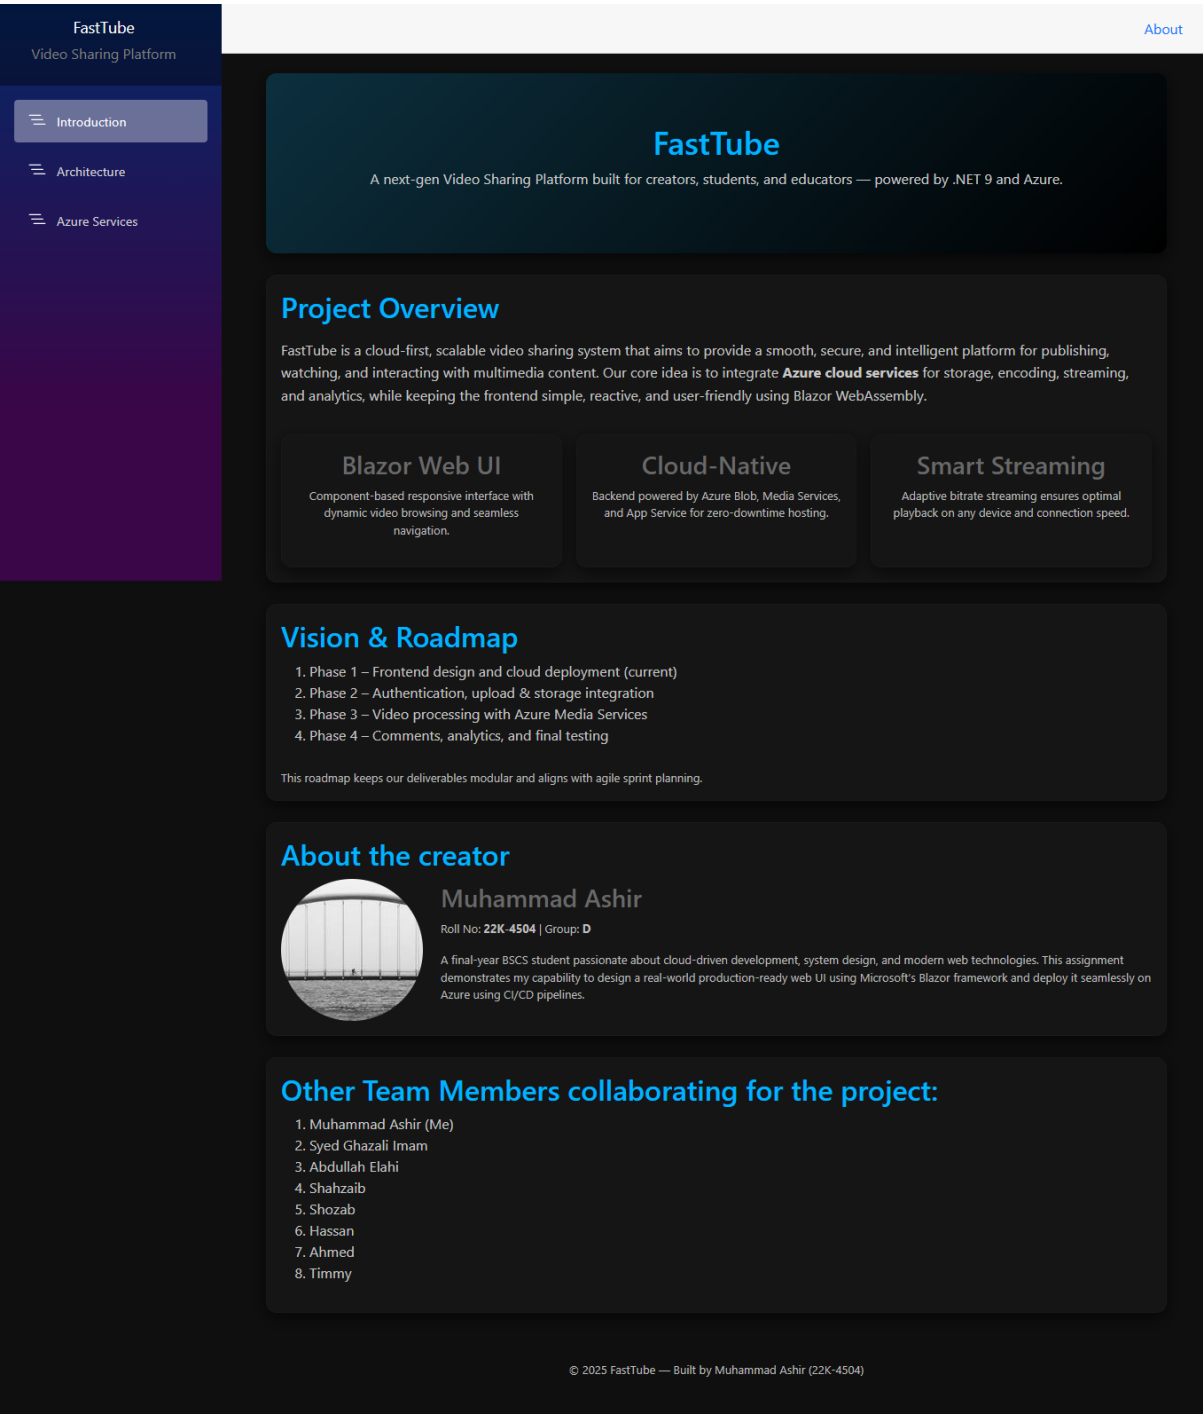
FastTube
Video Sharing Platform

Introduction
Architecture
Azure Services

About

FastTube
A next-gen Video Sharing Platform built for creators, students, and educators — powered by .NET 9 and Azure.

Project Overview
FastTube is a cloud-first, scalable video sharing system that aims to provide a smooth, secure, and intelligent platform for publishing, watching, and interacting with multimedia content. Our core idea is to integrate **Azure cloud services** for storage, encoding, streaming, and analytics, while keeping the frontend simple, reactive, and user-friendly using Blazor WebAssembly.

Blazor Web UI
Component-based responsive interface with dynamic video browsing and seamless navigation.

Cloud-Native
Backend powered by Azure Blob, Media Services, and App Service for zero-downtime hosting.

Smart Streaming
Adaptive bitrate streaming ensures optimal playback on any device and connection speed.

Vision & Roadmap
1. Phase 1 – Frontend design and cloud deployment (current)
2. Phase 2 – Authentication, upload & storage integration
3. Phase 3 – Video processing with Azure Media Services
4. Phase 4 – Comments, analytics, and final testing

This roadmap keeps our deliverables modular and aligns with agile sprint planning.

About the creator
Muhammad Ashir
Roll No: **22K-4504** | Group: **D**
A final-year BSCS student passionate about cloud-driven development, system design, and modern web technologies. This assignment demonstrates my capability to design a real-world production-ready web UI using Microsoft's Blazor framework and deploy it seamlessly on Azure using CI/CD pipelines.

Other Team Members collaborating for the project:
1. Muhammad Ashir (Me)
2. Syed Ghazali Imam
3. Abdullah Elahi
4. Shahzaib
5. Shozab
6. Hassan
7. Ahmed
8. Timmy

© 2025 FastTube — Built by Muhammad Ashir (22K-4504)